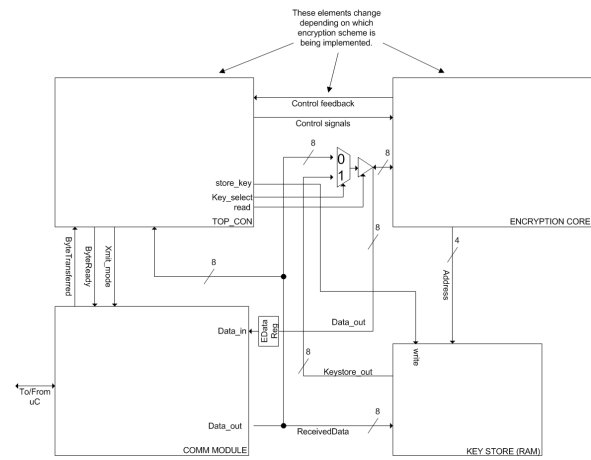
These elements change depending on which encryption scheme is being implemented.

Control feedback

Control signals

8

0

1

8

store_key
Key_select
read

TOP_CON

ENCRYPTION CORE

8

4

ByteTransferred

ByteReady

Xmit_mode

8

Address

EData Reg

Data_in

Data_out

8

write

Keystore_out

To/From uC

Data_out

8

ReceivedData

COMM MODULE

KEY STORE (RAM)